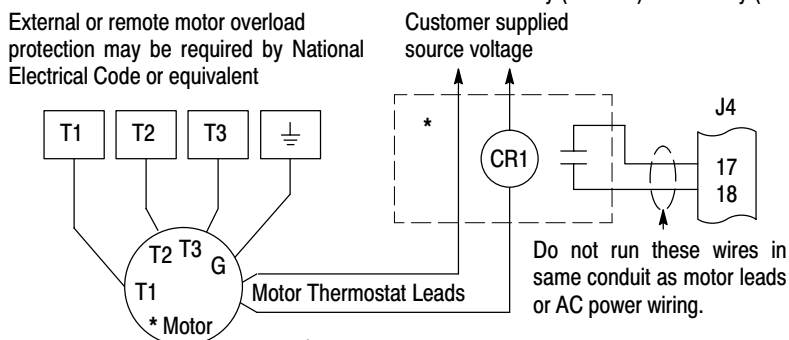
External or remote motor overload protection may be required by National Electrical Code or equivalent

Customer supplied source voltage

T1
T2
T3

*

CR1

J4
17
18

T2 T3
G
T1
* Motor

Motor Thermostat Leads

Do not run these wires in same conduit as motor leads or AC power wiring.